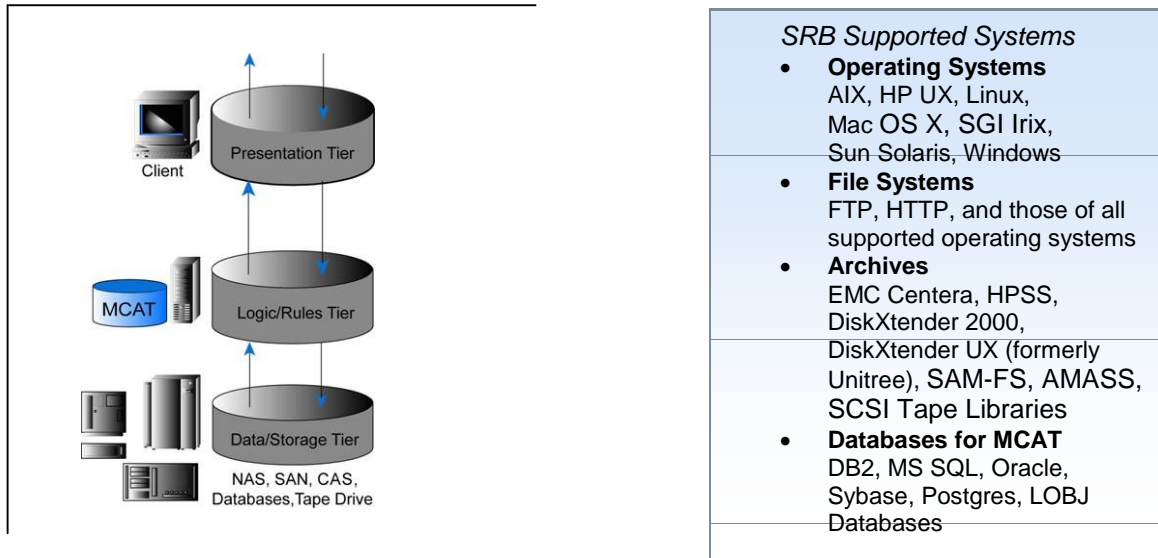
Client

Presentation Tier

MCAT

Logic/Rules Tier

Data/Storage Tier

NAS, SAN, CAS, Databases,Tape Drive

*SRB Supported Systems*

- **Operating Systems**
  AIX, HP UX, Linux, Mac OS X, SGI Irix, Sun Solaris, Windows
- **File Systems**
  FTP, HTTP, and those of all supported operating systems
- **Archives**
  EMC Centera, HPSS, DiskXtender 2000, DiskXtender UX (formerly Unitree), SAM-FS, AMASS, SCSI Tape Libraries
- **Databases for MCAT**
  DB2, MS SQL, Oracle, Sybase, Postgres, LOBJ Databases